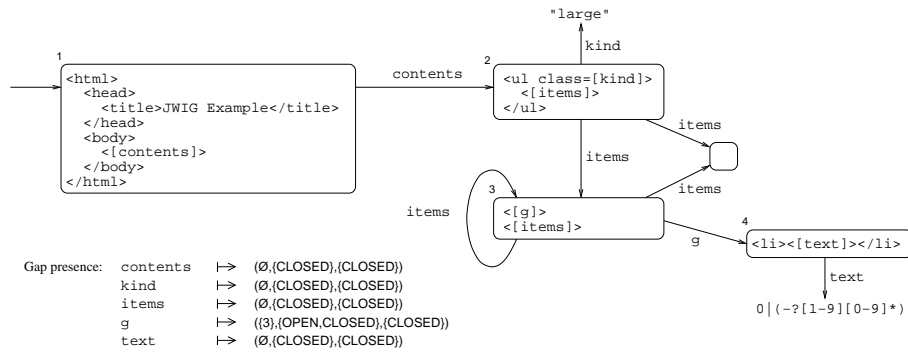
"large"

kind

1

<html>
<head>
<title>JWIG Example</title>
</head>
<body>
<[contents]>
</body>
</html>

contents

2

<ul class=[kind]>
<[items]>
</ul>

items

items

items

3

items

<[g]>
<[items]>

4

g

<li><[text]></li>

text

0|(-?[1-9][0-9]*)

| Gap presence: | contents | $\mapsto$ | (Ø,{CLOSED},{CLOSED}) |
|---|---|---|---|
| | kind | $\mapsto$ | (Ø,{CLOSED},{CLOSED}) |
| | items | $\mapsto$ | (Ø,{CLOSED},{CLOSED}) |
| | g | $\mapsto$ | ({3},{OPEN,CLOSED},{CLOSED}) |
| | text | $\mapsto$ | (Ø,{CLOSED},{CLOSED}) |